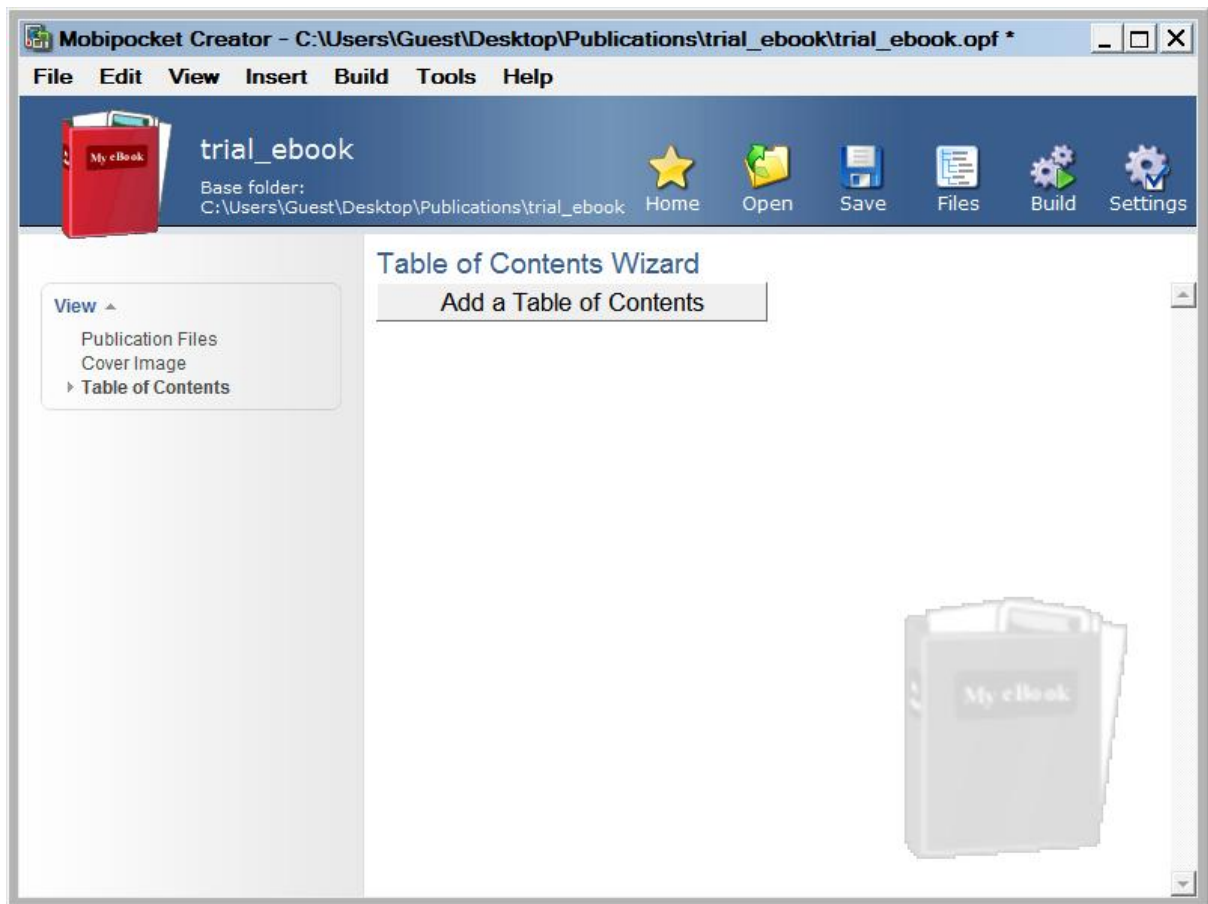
Mobipocket Creator - C:\Users\Guest\Desktop\Publications\trial_ebook\trial_ebook.opf *

File Edit View Insert Build Tools Help

My eBook

trial_ebook

Base folder:
C:\Users\Guest\Desktop\Publications\trial_ebook

Home Open Save Files Build Settings

View

Publication Files
Cover Image
Table of Contents

Table of Contents Wizard

Add a Table of Contents

My eBook